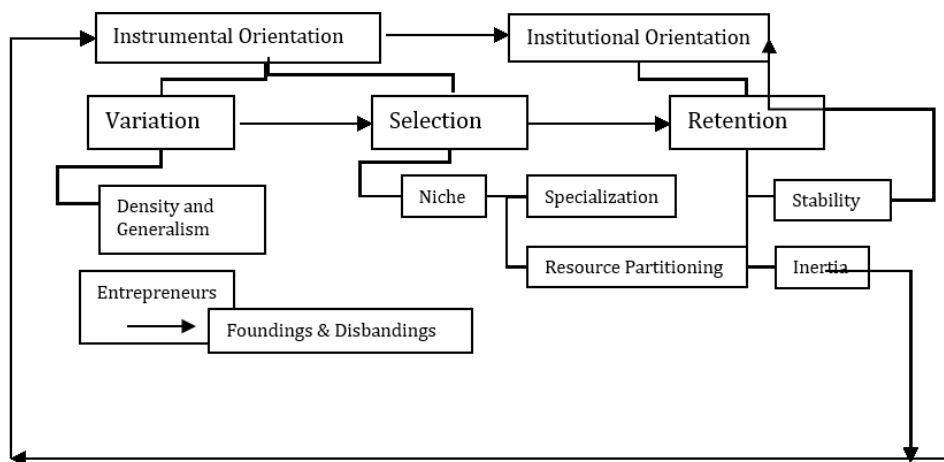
Instrumental Orientation

Institutional Orientation

Variation

Selection

Retention

Density and Generalism

Niche

Specialization

Stability

Resource Partitioning

Inertia

Entrepreneurs

Foundings & Disbandings